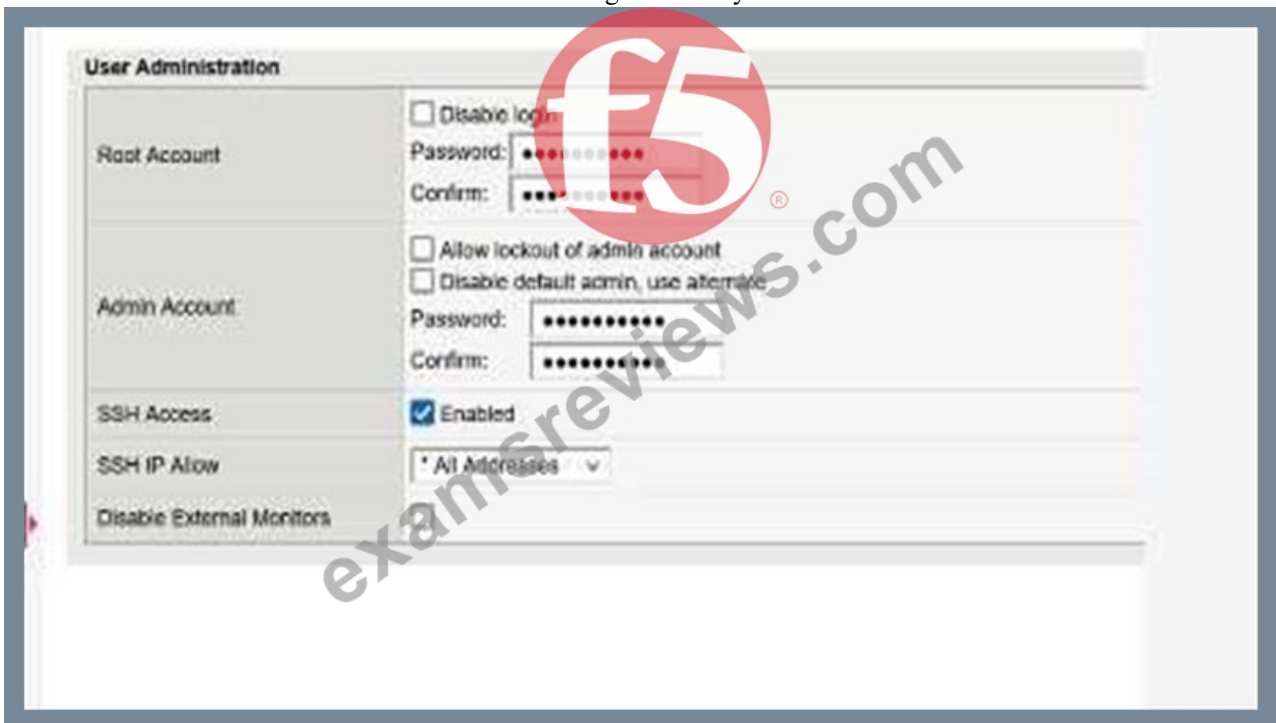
User Administration

| | |
|---|---|
| Root Account | Disable login<br>Password: ••••••••••<br>Confirm: •••••••••• |
| Admin Account | Allow lockout of admin account<br>Disable default admin, use alternate<br>Password: •••••••••••<br>Confirm: •••••••••• |
| SSH Access | Enabled |
| SSH IP Allow | * All Addresses |
| Disable External Monitors | |

f5 ®

examsreviews.com